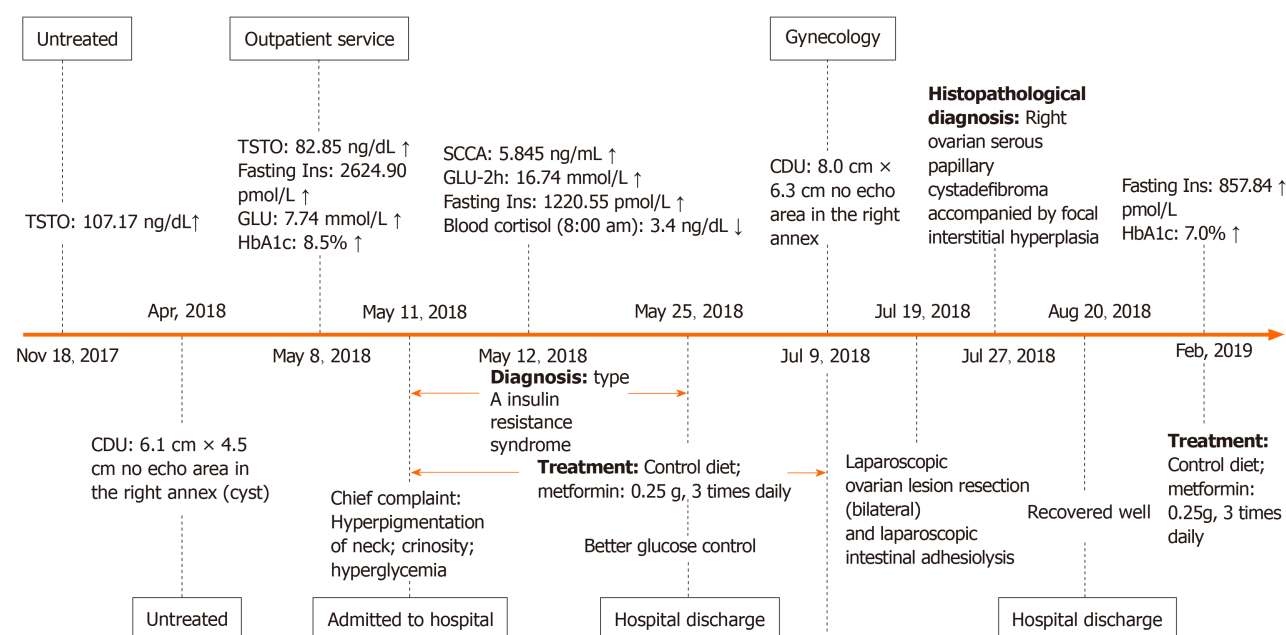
Untreated

Outpatient service

Gynecology

TSTO: 107.17 ng/dL↑

TSTO: 82.85 ng/dL ↑
Fasting Ins: 2624.90 pmol/L ↑
GLU: 7.74 mmol/L ↑
HbA1c: 8.5% ↑

SCCA: 5.845 ng/mL ↑
GLU-2h: 16.74 mmol/L ↑
Fasting Ins: 1220.55 pmol/L ↑
Blood cortisol (8:00 am): 3.4 ng/dL ↓

CDU: 8.0 cm × 6.3 cm no echo area in the right annex

**Histopathological diagnosis:** Right ovarian serous papillary cystadefibroma accompanied by focal interstitial hyperplasia

Fasting Ins: 857.84 ↑ pmol/L
HbA1c: 7.0% ↑

Apr, 2018

May 11, 2018

May 25, 2018

Jul 19, 2018

Aug 20, 2018

Nov 18, 2017

May 8, 2018

May 12, 2018

Jul 9, 2018

Jul 27, 2018

Feb, 2019

**Diagnosis:** type A insulin resistance syndrome

CDU: 6.1 cm × 4.5 cm no echo area in the right annex (cyst)

**Treatment:** Control diet; metformin: 0.25 g, 3 times daily

Chief complaint: Hyperpigmentation of neck; crinosity; hyperglycemia

Better glucose control

Laparoscopic ovarian lesion resection (bilateral) and laparoscopic intestinal adhesiolysis

Recovered well

**Treatment:** Control diet; metformin: 0.25g, 3 times daily

Untreated

Admitted to hospital

Hospital discharge

Hospital discharge